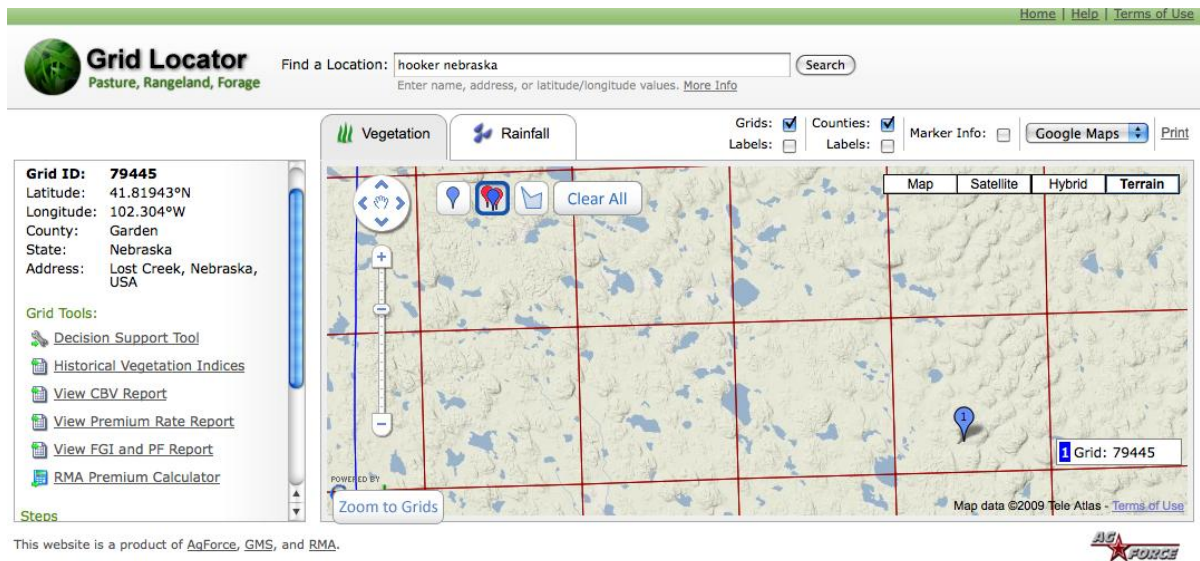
Home | Help | Terms of Use

Grid Locator
Pasture, Rangeland, Forage

Find a Location: hooker nebraska
Search
Enter name, address, or latitude/longitude values. More Info

Vegetation
Rainfall

Grids: Labels: Counties: Labels: Marker Info:
Google Maps
Print

Grid ID: 79445
Latitude: 41.81943°N
Longitude: 102.304°W
County: Garden
State: Nebraska
Address: Lost Creek, Nebraska, USA

Grid Tools:
Decision Support Tool
Historical Vegetation Indices
View CBV Report
View Premium Rate Report
View FGI and PF Report
RMA Premium Calculator

Steps

Clear All

Map | Satellite | Hybrid | Terrain

1

1 Grid: 79445

POWERED BY

Zoom to Grids

Map data ©2009 Tele Atlas - Terms of Use

This website is a product of AgForce, GMS, and RMA.

AG FORCE